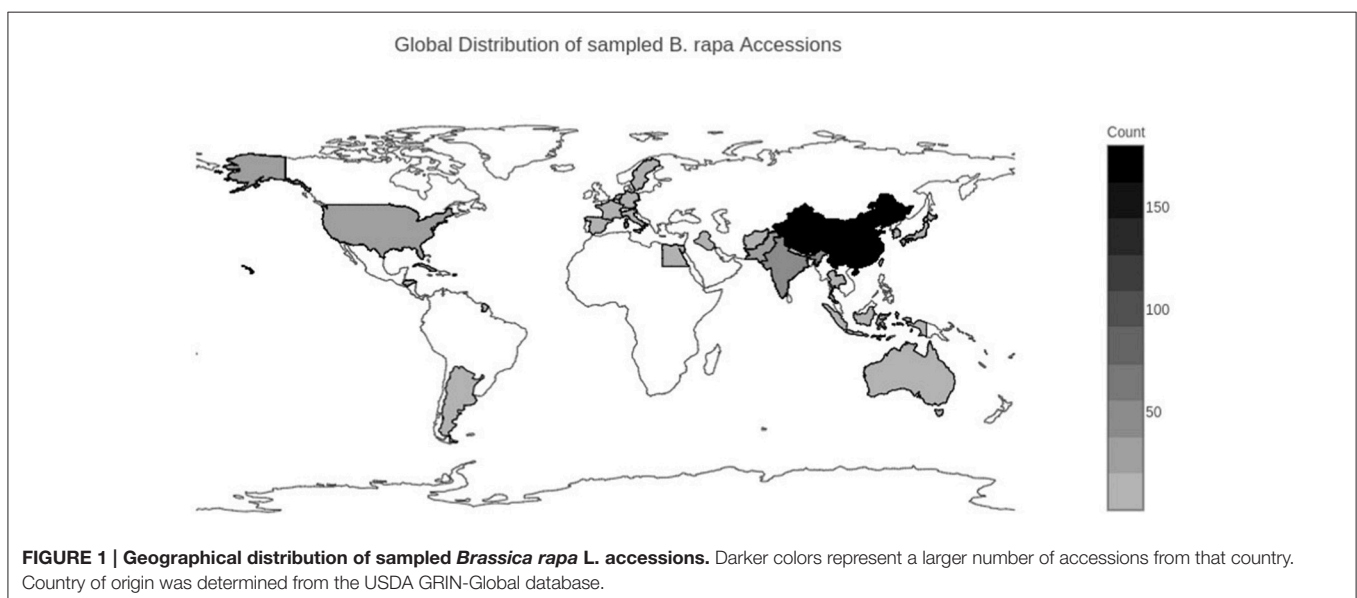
Global Distribution of sampled B. rapa Accessions

Count
150
100
50

**FIGURE 1 | Geographical distribution of sampled *Brassica rapa* L. accessions.** Darker colors represent a larger number of accessions from that country. Country of origin was determined from the USDA GRIN-Global database.